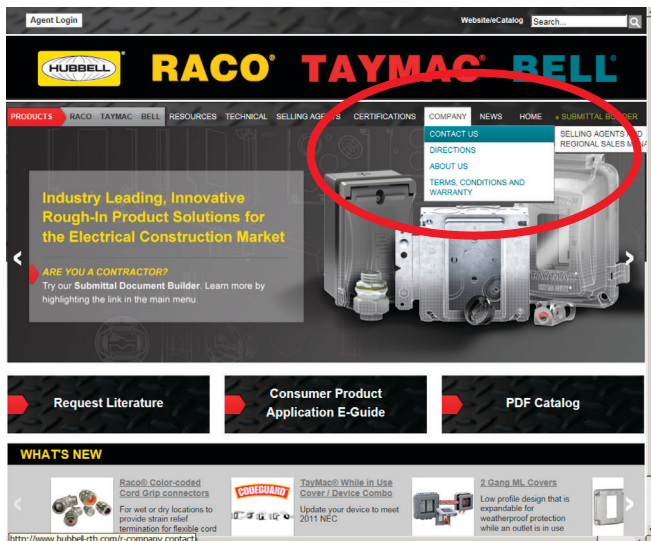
Agent Login

Website/eCatalog Search...

HUBBELL® RACO® TAYMAC® BELL®

PRODUCTS RACO TAYMAC BELL RESOURCES TECHNICAL SELLING AGENTS CERTIFICATIONS COMPANY NEWS HOME » SUBMITTAL BUILDER

CONTACT US
DIRECTIONS
ABOUT US
TERMS, CONDITIONS AND WARRANTY

SELLING AGENTS AND
REGIONAL SALES MA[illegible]

Industry Leading, Innovative Rough-In Product Solutions for the Electrical Construction Market

ARE YOU A CONTRACTOR?
Try our Submittal Document Builder. Learn more by highlighting the link in the main menu.

Request Literature

Consumer Product Application E-Guide

PDF Catalog

WHAT'S NEW

Raco® Color-coded Cord Grip connectors
For wet or dry locations to provide strain relief termination for flexible cord

CODEGUARD
TayMac® While in Use Cover / Device Combo
Update your device to meet 2011 NEC

2 Gang ML Covers
Low profile design that is expandable for weatherproof protection while an outlet is in use

http://www.hubbell-rtb.com/r-company-contact